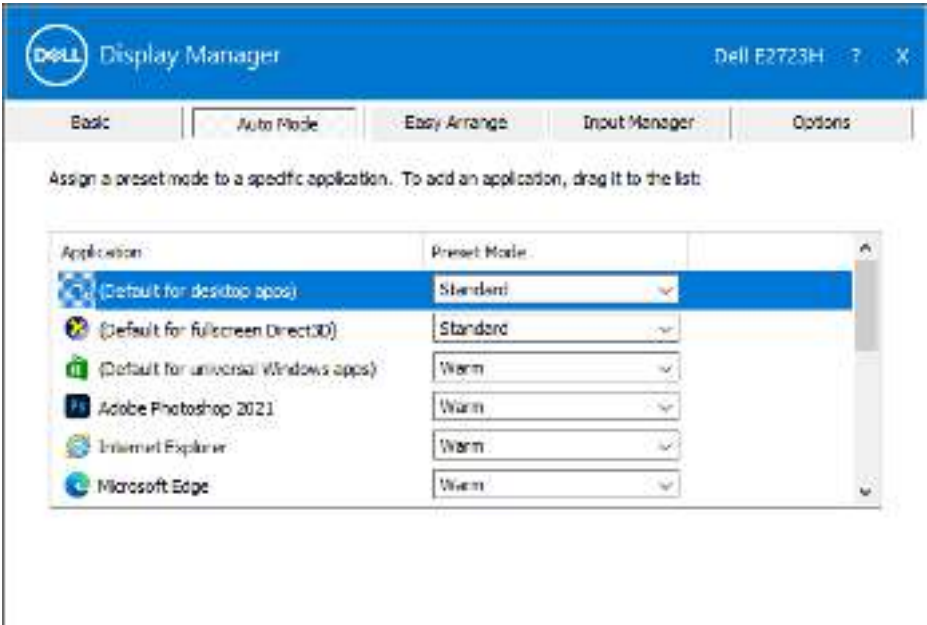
DELL Display Manager

Dell E2723H ? X

Basic | Auto Mode | Easy Arrange | Input Manager | Options

Assign a preset mode to a specific application. To add an application, drag it to the list:

| Application | Preset Mode |
|---|---|
| (Default for desktop apps) | Standard |
| (Default for fullscreen Direct3D) | Standard |
| (Default for universal Windows apps) | Warm |
| Adobe Photoshop 2021 | Warm |
| Internet Explorer | Warm |
| Microsoft Edge | Warm |